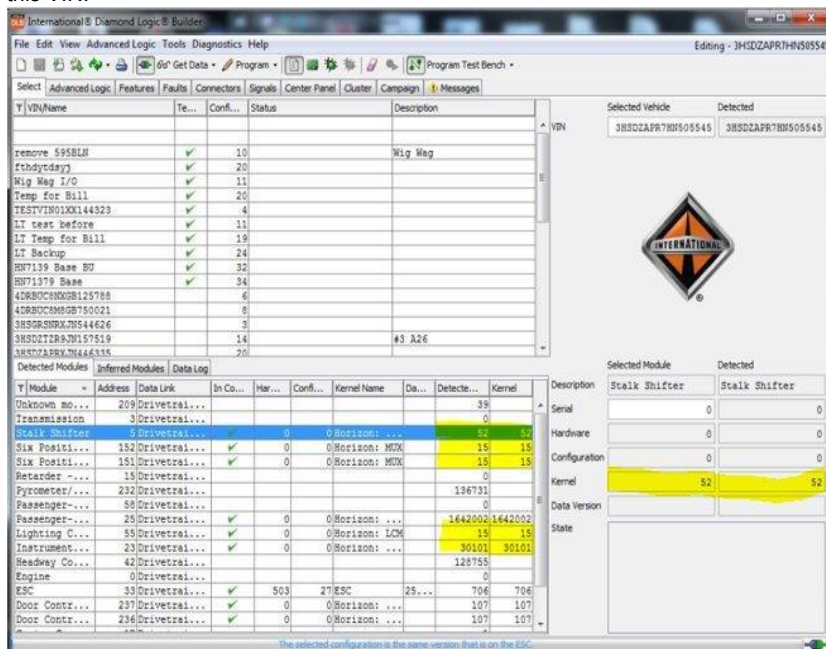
this VIN.

International® Diamond Logic® Builder

File Edit View Advanced Logic Tools Diagnostics Help

Editing - 3HSDZAPR7HN50554

Get Data • Program • Program Test Bench •

Select | Advanced Logic | Features | Faults | Connectors | Signals | Center Panel | Cluster | Campaign | Messages

| VIN/Name | Te... | Confi... | Status | Description |
|---|---|---|---|---|
| remove 595BLN | ✓ | 10 | | Wig Wag |
| fthdytdsyj | ✓ | 20 | | |
| Wig Wag I/O | ✓ | 11 | | |
| Temp for Bill | ✓ | 20 | | |
| TESTVIN01XX144323 | ✓ | 4 | | |
| LT test before | ✓ | 11 | | |
| LT Temp for Bill | ✓ | 19 | | |
| LT Backup | ✓ | 24 | | |
| HN7139 Base BU | ✓ | 32 | | |
| HN71379 Base | ✓ | 34 | | |
| 4DRBUC8NXGB125788 | | 6 | | |
| 4DRBUC8M8GB750021 | | 8 | | |
| 3HSGRSNRXJN544626 | | 3 | | |
| 3HSDZTZR9JN157519 | | 14 | | #3 A26 |
| 3HSDZAPRXJN446335 | | 20 | | |

| | Selected Vehicle | Detected |
|---|---|---|
| VIN | 3HSDZAPR7HN505545 | 3HSDZAPR7HN505545 |

INTERNATIONAL

Detected Modules | Inferred Modules | Data Log

| Module | Address | Data Link | In Co... | Har... | Confi... | Kernel Name | Da... | Detecte... | Kernel |
|---|---|---|---|---|---|---|---|---|---|
| Unknown mo... | 209 | Drivetrai... | | | | | | 39 | |
| Transmission | 3 | Drivetrai... | | | | | | 0 | |
| Stalk Shifter | 5 | Drivetrai... | ✓ | 0 | 0 | Horizon: ... | | 52 | 52 |
| Six Positi... | 152 | Drivetrai... | ✓ | 0 | 0 | Horizon: MUX | | 15 | 15 |
| Six Positi... | 151 | Drivetrai... | ✓ | 0 | 0 | Horizon: MUX | | 15 | 15 |
| Retarder -... | 15 | Drivetrai... | | | | | | 0 | |
| Pyrometer/... | 232 | Drivetrai... | | | | | | 136731 | |
| Passenger-... | 58 | Drivetrai... | | | | | | 0 | |
| Passenger-... | 25 | Drivetrai... | ✓ | 0 | 0 | Horizon: ... | | 1642002 | 1642002 |
| Lighting C... | 55 | Drivetrai... | ✓ | 0 | 0 | Horizon: LCM | | 15 | 15 |
| Instrument... | 23 | Drivetrai... | ✓ | 0 | 0 | Horizon: ... | | 30101 | 30101 |
| Headway Co... | 42 | Drivetrai... | | | | | | 128755 | |
| Engine | 0 | Drivetrai... | | | | | | 0 | |
| ESC | 33 | Drivetrai... | ✓ | 503 | 27 | ESC | 25... | 706 | 706 |
| Door Contr... | 237 | Drivetrai... | ✓ | 0 | 0 | Horizon: ... | | 107 | 107 |
| Door Contr... | 236 | Drivetrai... | ✓ | 0 | 0 | Horizon: ... | | 107 | 107 |

| | Selected Module | Detected |
|---|---|---|
| Description | Stalk Shifter | Stalk Shifter |
| Serial | 0 | 0 |
| Hardware | 0 | 0 |
| Configuration | 0 | 0 |
| Kernel | 52 | 52 |
| Data Version | | |
| State | | |

The selected configuration is the same version that is on the ESC.